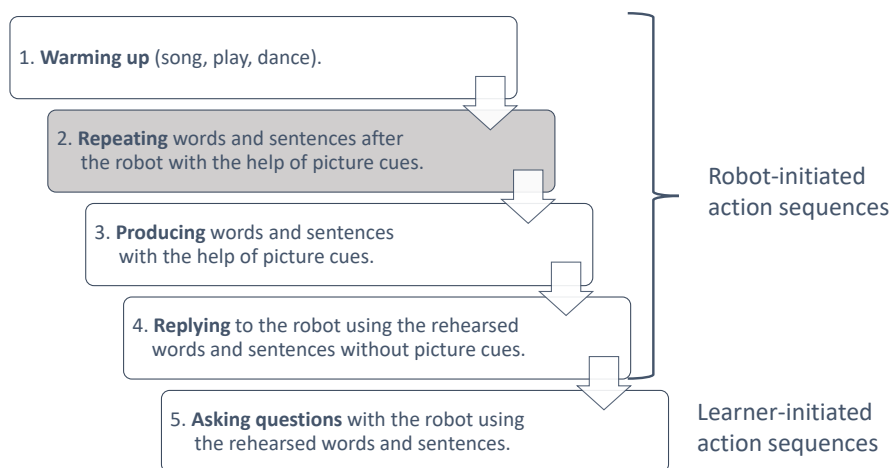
1. **Warming up** (song, play, dance).

2. **Repeating** words and sentences after the robot with the help of picture cues.

3. **Producing** words and sentences with the help of picture cues.

4. **Replying** to the robot using the rehearsed words and sentences without picture cues.

5. **Asking questions** with the robot using the rehearsed words and sentences.

Robot-initiated action sequences

Learner-initiated action sequences